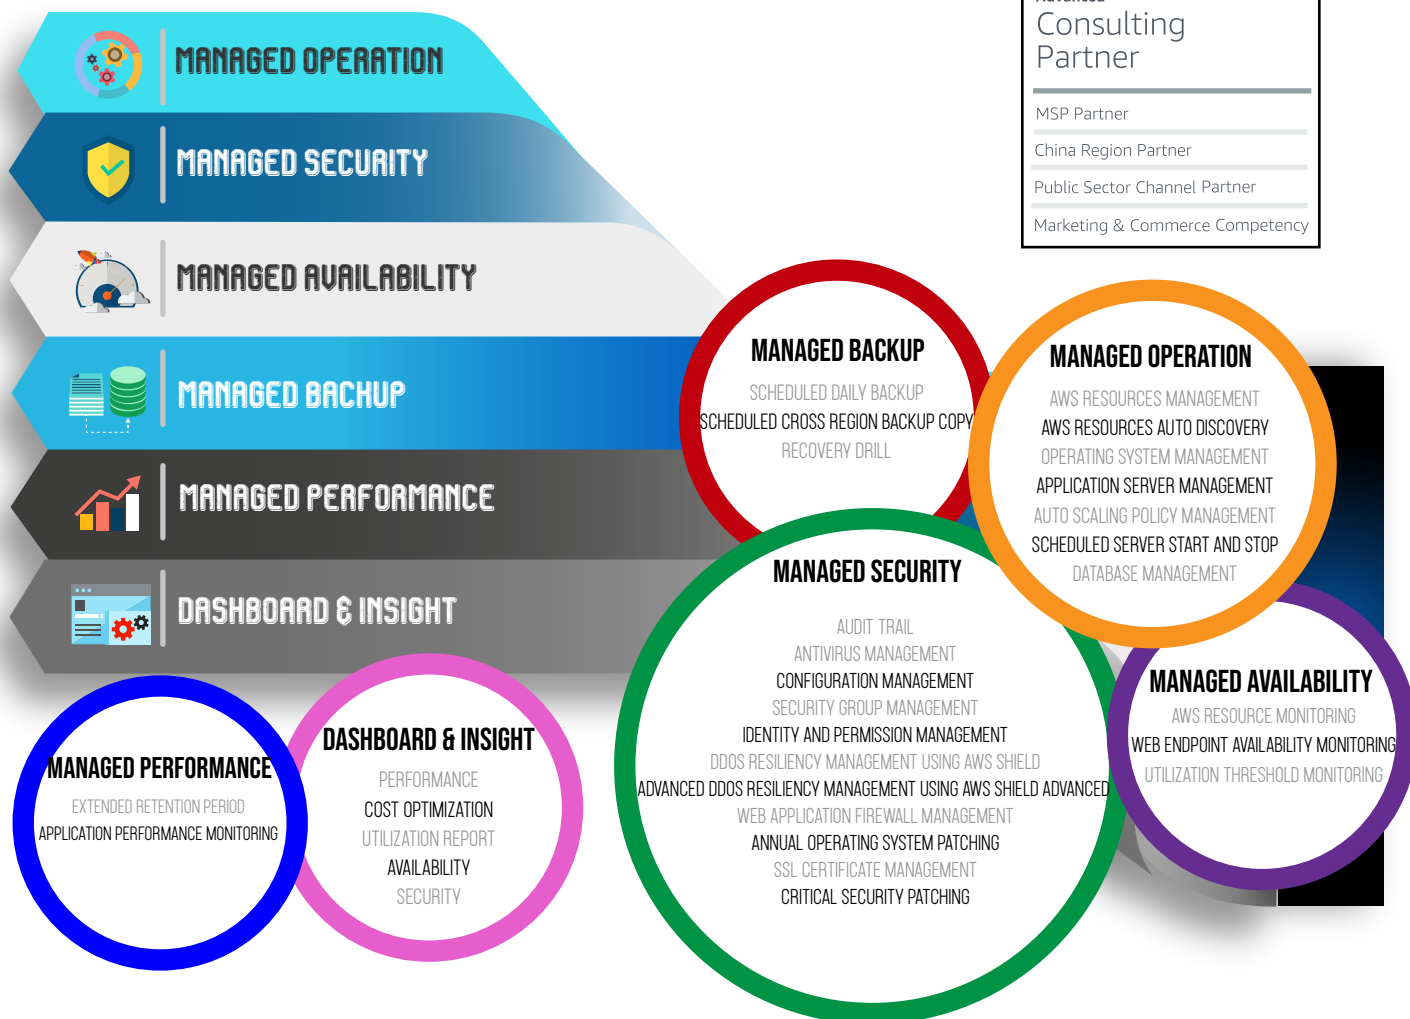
MANAGED OPERATION

MANAGED SECURITY

MANAGED AVAILABILITY

MANAGED BACKUP

MANAGED PERFORMANCE

DASHBOARD & INSIGHT

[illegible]
Consulting Partner

MSP Partner

China Region Partner

Public Sector Channel Partner

Marketing & Commerce Competency

MANAGED BACKUP
SCHEDULED DAILY BACKUP
SCHEDULED CROSS REGION BACKUP COPY
RECOVERY DRILL

MANAGED OPERATION
AWS RESOURCES MANAGEMENT
AWS RESOURCES AUTO DISCOVERY
OPERATING SYSTEM MANAGEMENT
APPLICATION SERVER MANAGEMENT
AUTO SCALING POLICY MANAGEMENT
SCHEDULED SERVER START AND STOP
DATABASE MANAGEMENT

MANAGED SECURITY
AUDIT TRAIL
ANTIVIRUS MANAGEMENT
CONFIGURATION MANAGEMENT
SECURITY GROUP MANAGEMENT
IDENTITY AND PERMISSION MANAGEMENT
DDOS RESILIENCY MANAGEMENT USING AWS SHIELD
ADVANCED DDOS RESILIENCY MANAGEMENT USING AWS SHIELD ADVANCED
WEB APPLICATION FIREWALL MANAGEMENT
ANNUAL OPERATING SYSTEM PATCHING
SSL CERTIFICATE MANAGEMENT
CRITICAL SECURITY PATCHING

MANAGED AVAILABILITY
AWS RESOURCE MONITORING
WEB ENDPOINT AVAILABILITY MONITORING
UTILIZATION THRESHOLD MONITORING

MANAGED PERFORMANCE
EXTENDED RETENTION PERIOD
APPLICATION PERFORMANCE MONITORING

DASHBOARD & INSIGHT
PERFORMANCE
COST OPTIMIZATION
UTILIZATION REPORT
AVAILABILITY
SECURITY